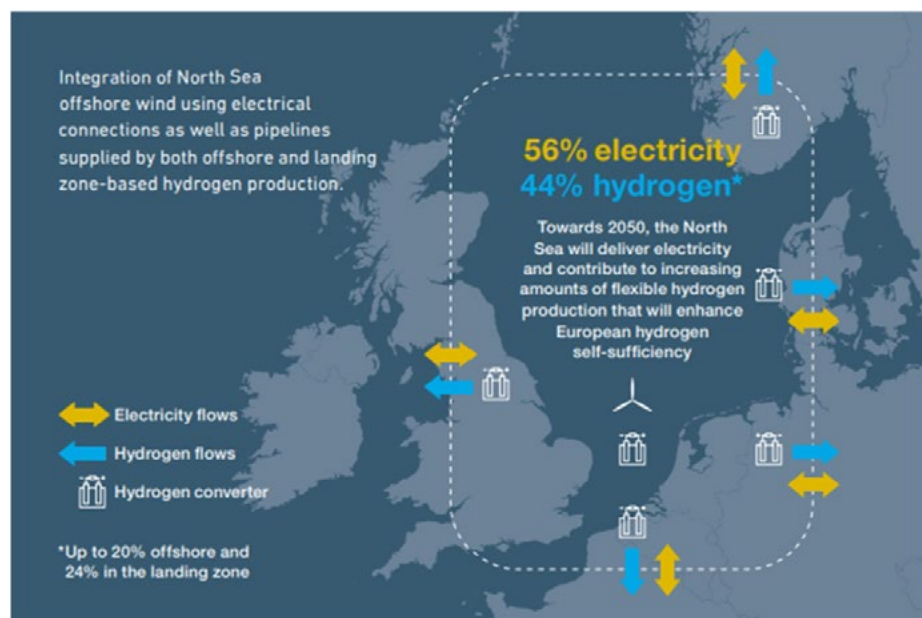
Integration of North Sea offshore wind using electrical connections as well as pipelines supplied by both offshore and landing zone-based hydrogen production.

56% electricity
44% hydrogen*

Towards 2050, the North Sea will deliver electricity and contribute to increasing amounts of flexible hydrogen production that will enhance European hydrogen self-sufficiency

Electricity flows
Hydrogen flows
Hydrogen converter

*Up to 20% offshore and 24% in the landing zone